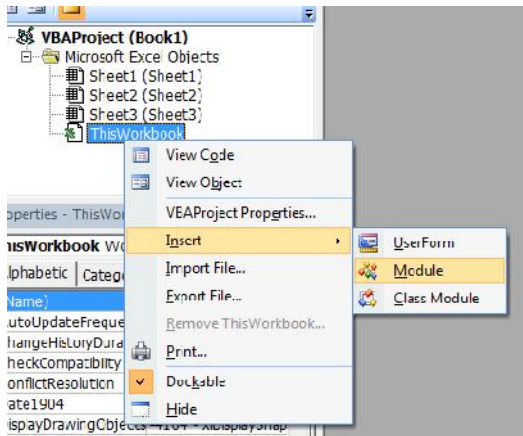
VBAProject (Book1)
Microsoft Excel Objects
Sheet1 (Sheet1)
Sheet2 (Sheet2)
Sheet3 (Sheet3)
ThisWorkbook

View Code
View Object
VBAProject Properties...
Insert
Import File...
Export File...
Remove ThisWorkbook...
Print...
Dockable
Hide

UserForm
Module
Class Module

operties - ThisWo
isWorkbook Wo
lphabetic | Catego
Name)
utoUpdateFreque
hangeHistoryDura
heckCompatibility
onflictResolution
ate1904
ispayDrawingObjects -4104 - xlDisplayShap